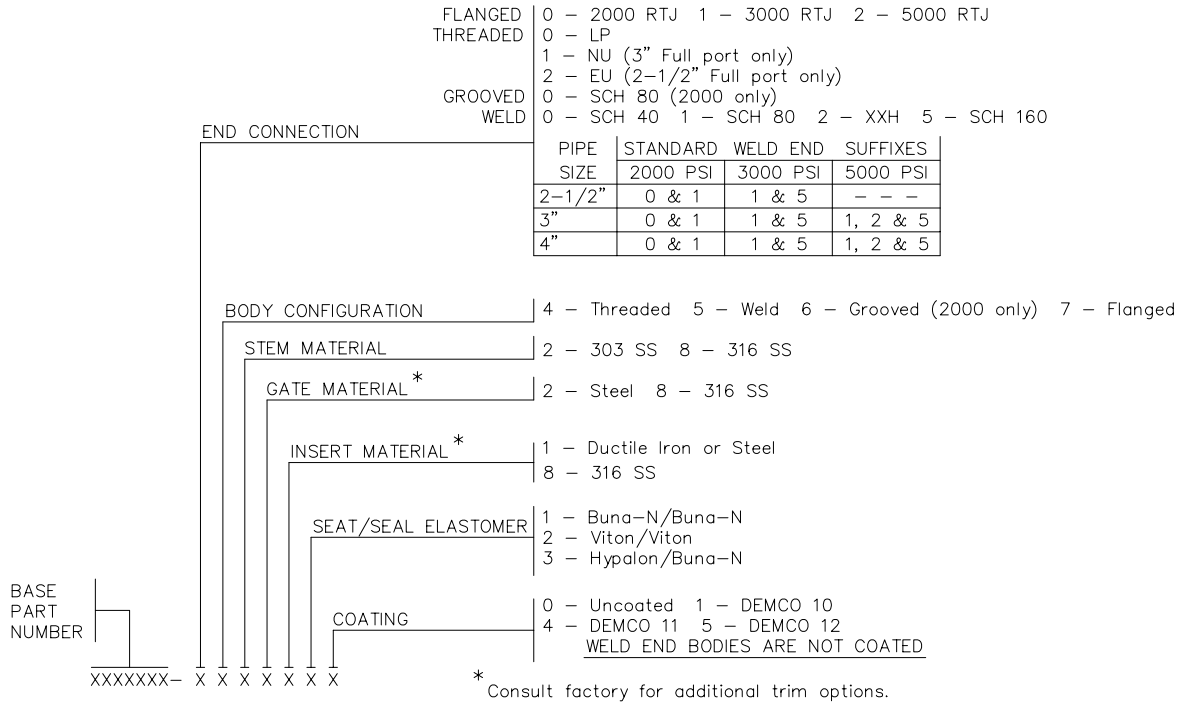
FLANGED | 0 – 2000 RTJ 1 – 3000 RTJ 2 – 5000 RTJ
THREADED | 0 – LP
1 – NU (3" Full port only)
2 – EU (2–1/2" Full port only)
GROOVED | 0 – SCH 80 (2000 only)
WELD | 0 – SCH 40 1 – SCH 80 2 – XXH 5 – SCH 160

END CONNECTION

| PIPE SIZE | STANDARD 2000 PSI | WELD END 3000 PSI | SUFFIXES 5000 PSI |
|---|---|---|---|
| 2–1/2" | 0 & 1 | 1 & 5 | – – – |
| 3" | 0 & 1 | 1 & 5 | 1, 2 & 5 |
| 4" | 0 & 1 | 1 & 5 | 1, 2 & 5 |

BODY CONFIGURATION | 4 – Threaded 5 – Weld 6 – Grooved (2000 only) 7 – Flanged

STEM MATERIAL | 2 – 303 SS 8 – 316 SS

GATE MATERIAL* | 2 – Steel 8 – 316 SS

INSERT MATERIAL* | 1 – Ductile Iron or Steel
8 – 316 SS

SEAT/SEAL ELASTOMER | 1 – Buna–N/Buna–N
2 – Viton/Viton
3 – Hypalon/Buna–N

COATING | 0 – Uncoated 1 – DEMCO 10
4 – DEMCO 11 5 – DEMCO 12
WELD END BODIES ARE NOT COATED

BASE PART NUMBER

XXXXXXX– X X X X X X X

* Consult factory for additional trim options.